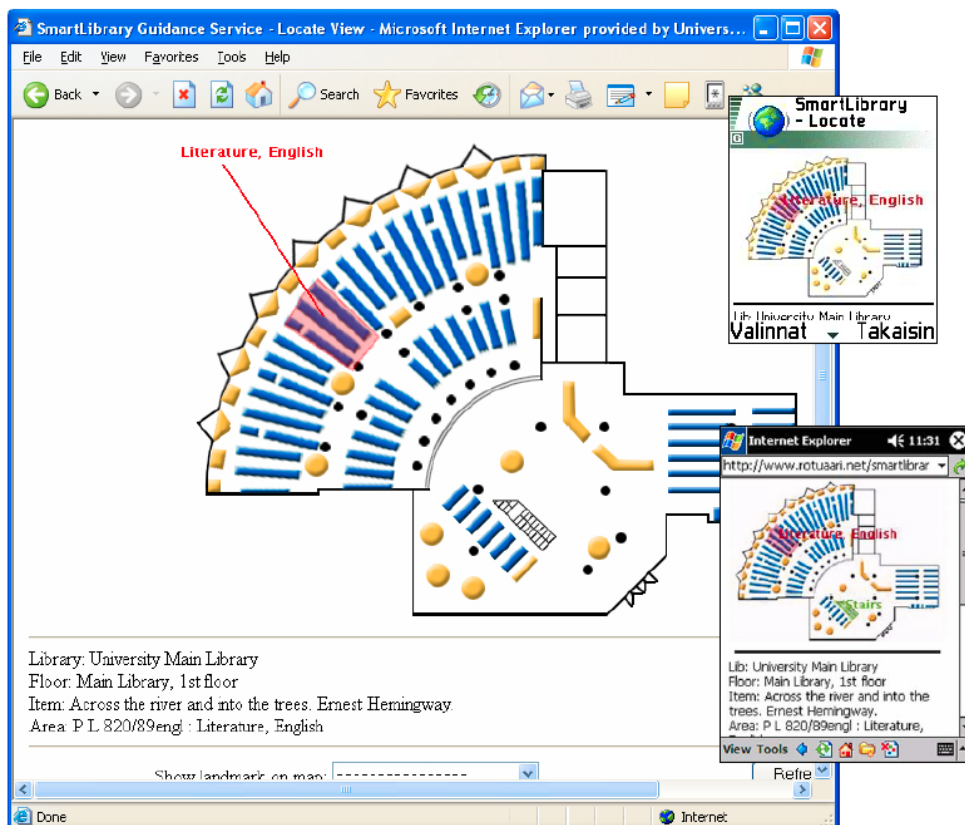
SmartLibrary Guidance Service - Locate View - Microsoft Internet Explorer provided by Univers...

File Edit View Favorites Tools Help

Back Search Favorites

Literature, English

Library: University Main Library
Floor: Main Library, 1st floor
Item: Across the river and into the trees. Ernest Hemingway.
Area: P L 820/89engl : Literature, English

Show landmark on map: ----------------

Refre

Done Internet

SmartLibrary - Locate

Literature, English

Lib University Main Library

Valinnat Takaisin

Internet Explorer 11:31

http://www.rotuaari.net/smartlibrar

Literature, English

Stairs

Lib: University Main Library
Floor: Main Library, 1st floor
Item: Across the river and into the trees. Ernest Hemingway.
Area: P L 820/89engl : Literature,

View Tools